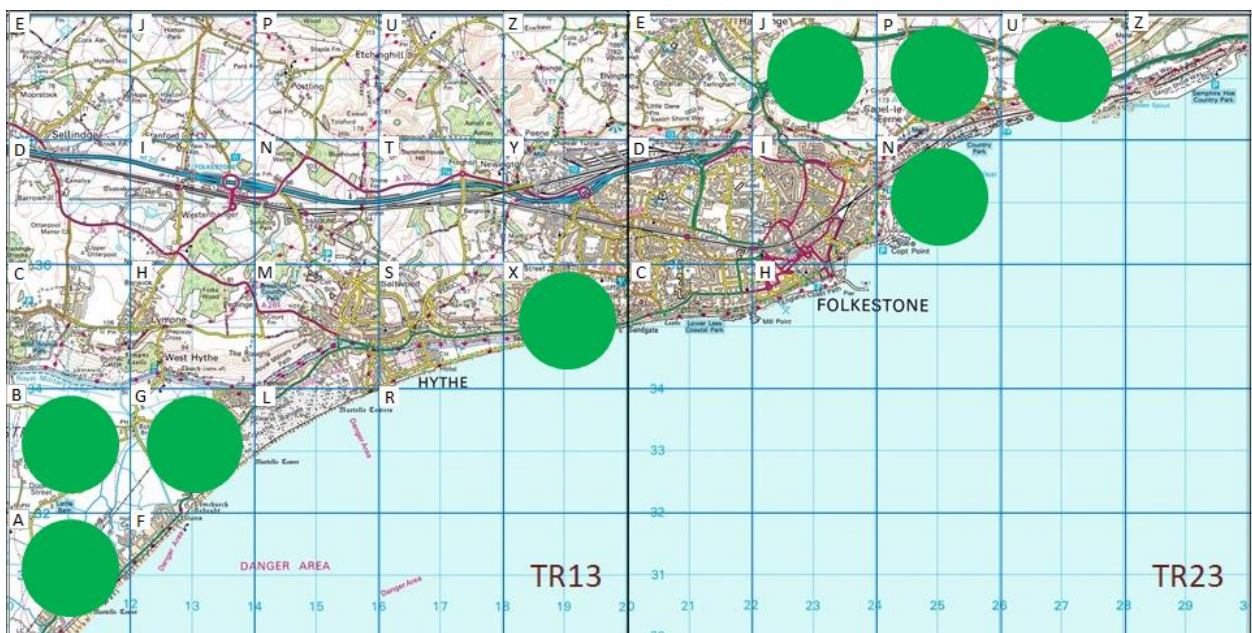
E J P U Z E J P U Z

Etchinghill

Sellindge

D I N T Y D I N

Newington

FOLKESTONE

Westenhanger

Barrowhill

Capel-le-Ferne

C H M S X C H

Saltwood

Lympne

West Hythe

HYTHE

Sandgate

Copt Point

Mill Point

Samphire Hoe Country Park

B G L R

Dymchurch Redoubt

A F

DANGER AREA

Danger Area

TR13

TR23

36

34

33

32

31

12 13 14 15 16 17 18 19 20 21 22 23 24 25 26 27 28 29